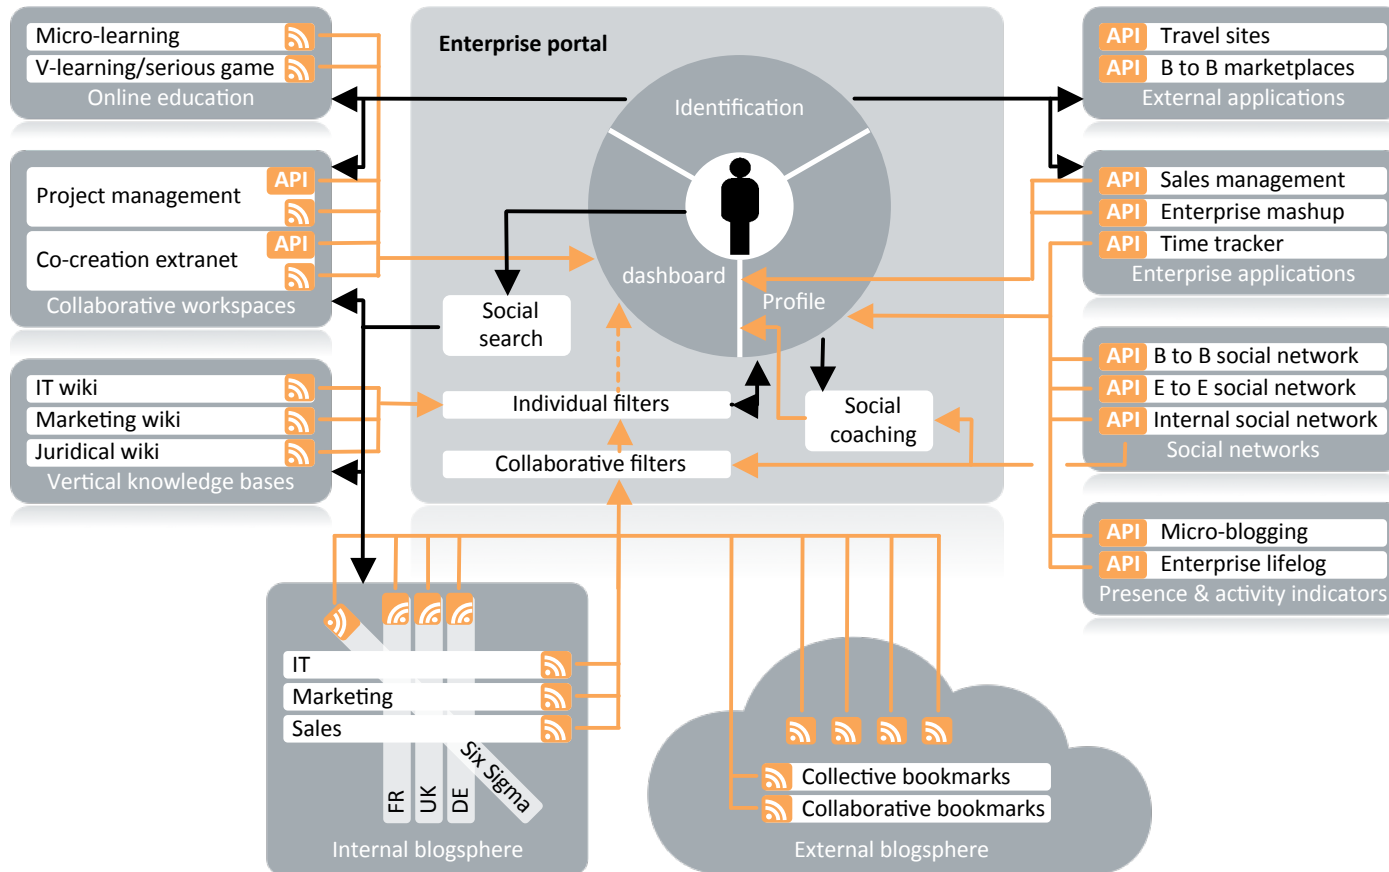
Micro-learning
V-learning/serious game
Online education

Project management
API
Co-creation extranet
API
Collaborative workspaces

IT wiki
Marketing wiki
Juridical wiki
Vertical knowledge bases

Enterprise portal

Identification
dashboard
Profile
Social search
Individual filters
Collaborative filters
Social coaching

API Travel sites
API B to B marketplaces
External applications

API Sales management
API Enterprise mashup
API Time tracker
Enterprise applications

API B to B social network
API E to E social network
API Internal social network
Social networks

API Micro-blogging
API Enterprise lifelog
Presence & activity indicators

IT
Marketing
Sales
FR
UK
DE
Six Sigma
Internal blogsphere

Collective bookmarks
Collaborative bookmarks
External blogsphere